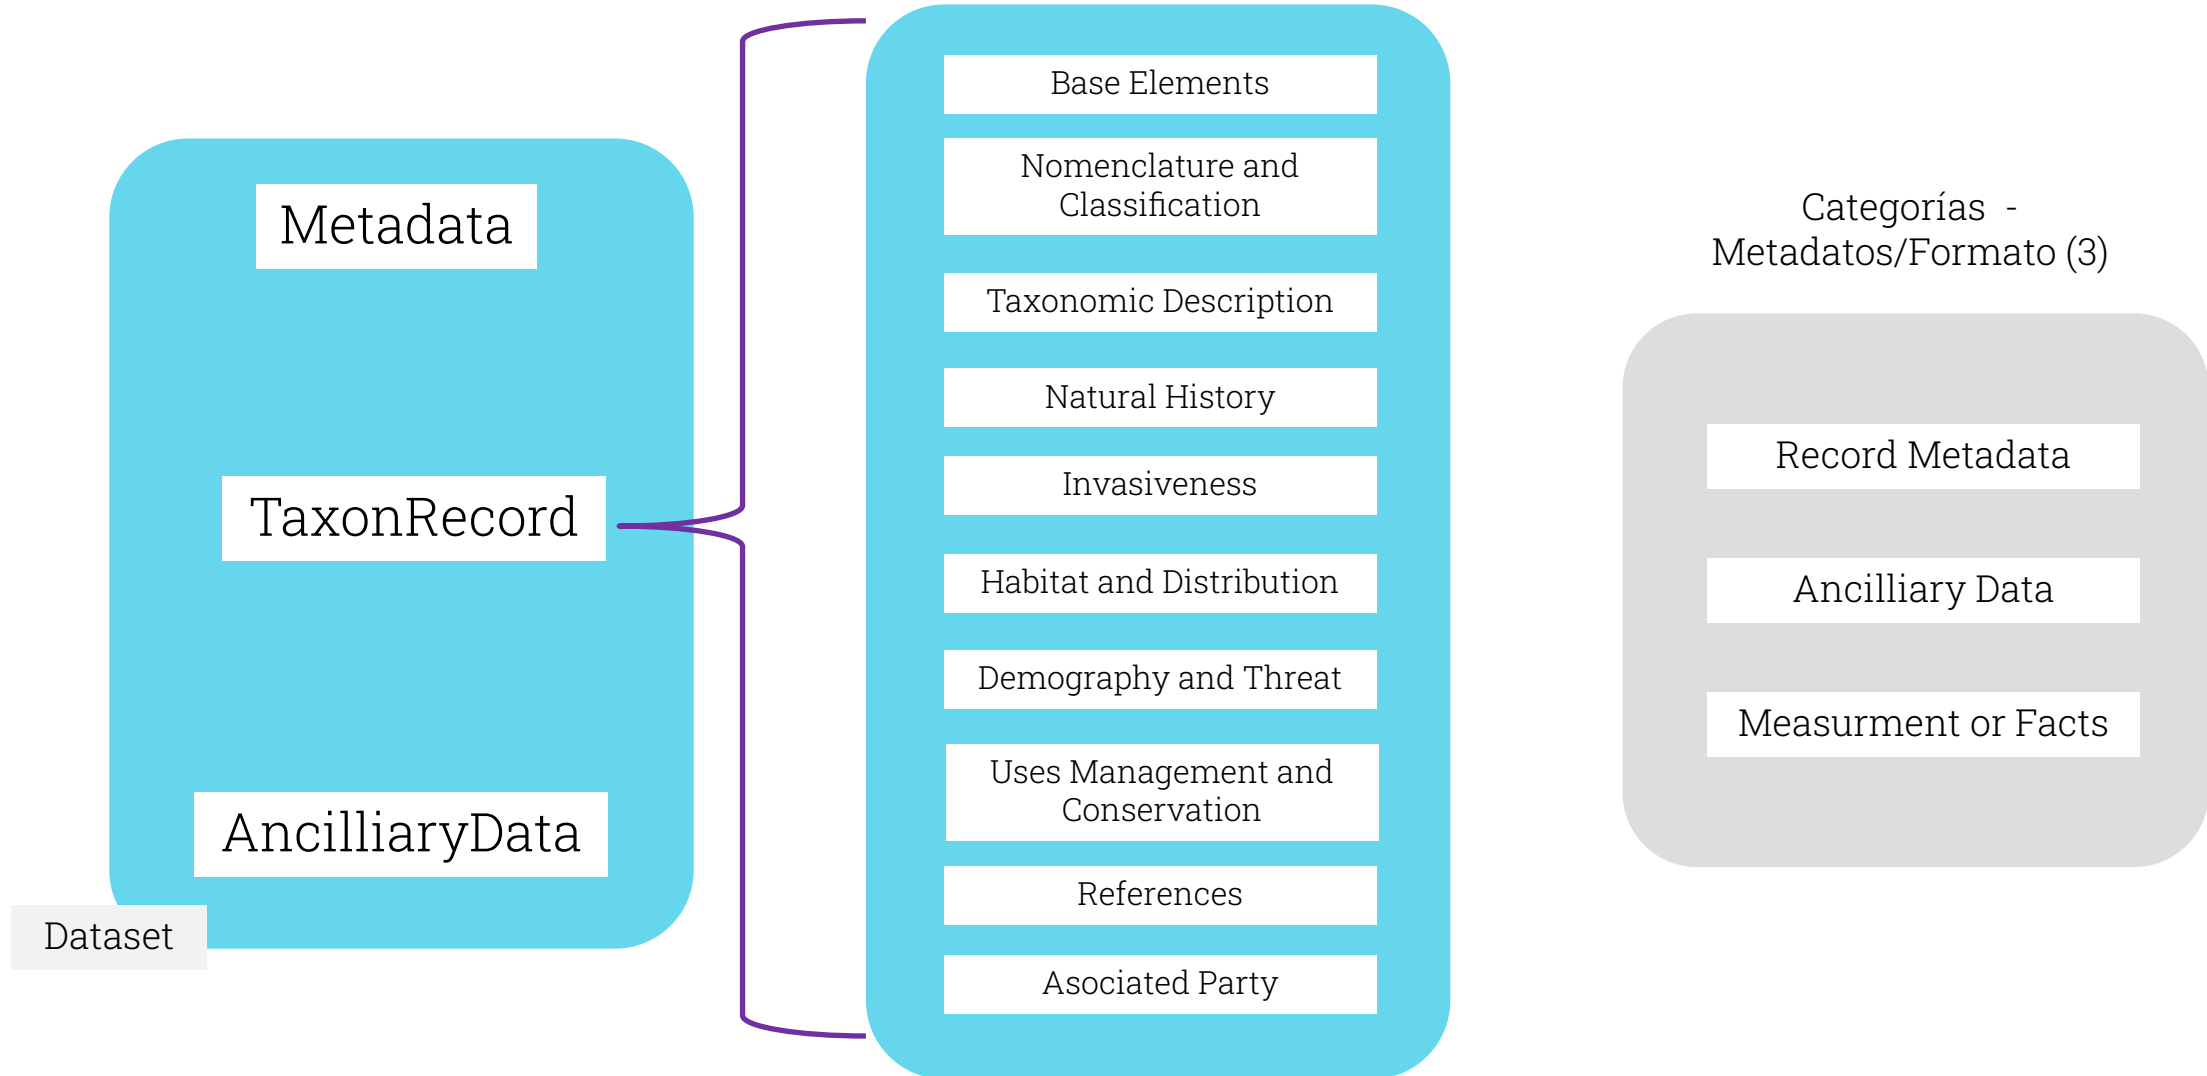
Metadata

TaxonRecord

AncilliaryData

Dataset

Base Elements

Nomenclature and Classification

Taxonomic Description

Natural History

Invasiveness

Habitat and Distribution

Demography and Threat

Uses Management and Conservation

References

Asociated Party

Categorías - Metadatos/Formato (3)

Record Metadata

Ancilliary Data

Measurment or Facts